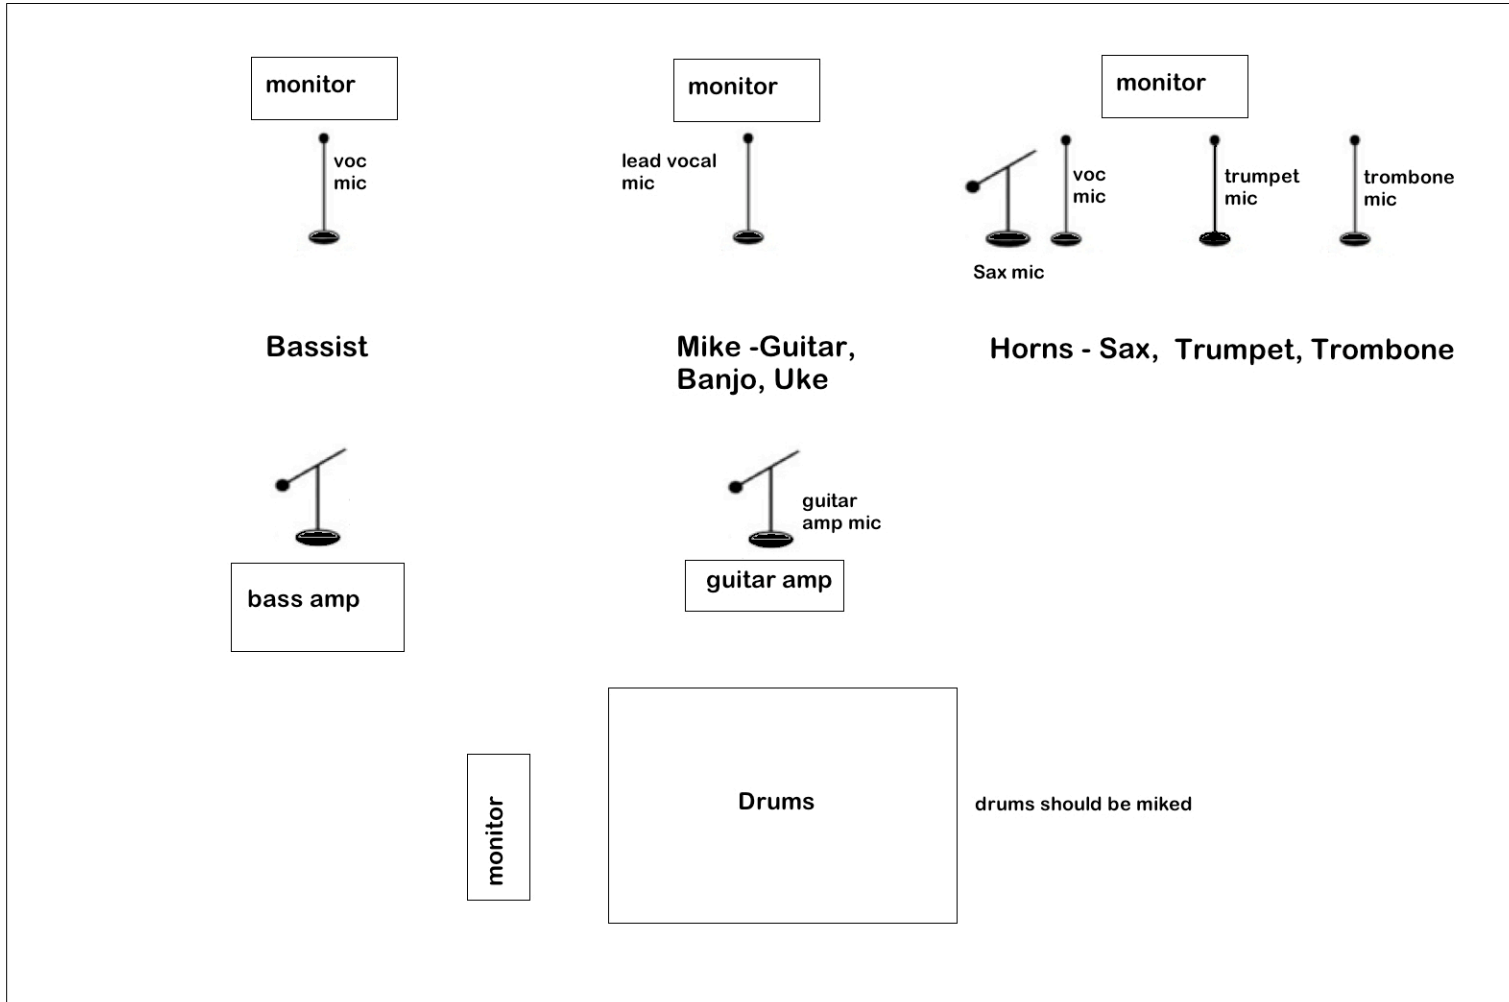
monitor

voc mic

monitor

lead vocal mic

monitor

voc mic

trumpet mic

trombone mic

Sax mic

Bassist

Mike -Guitar, Banjo, Uke

Horns - Sax, Trumpet, Trombone

guitar amp mic

bass amp

guitar amp

monitor

Drums

drums should be miked